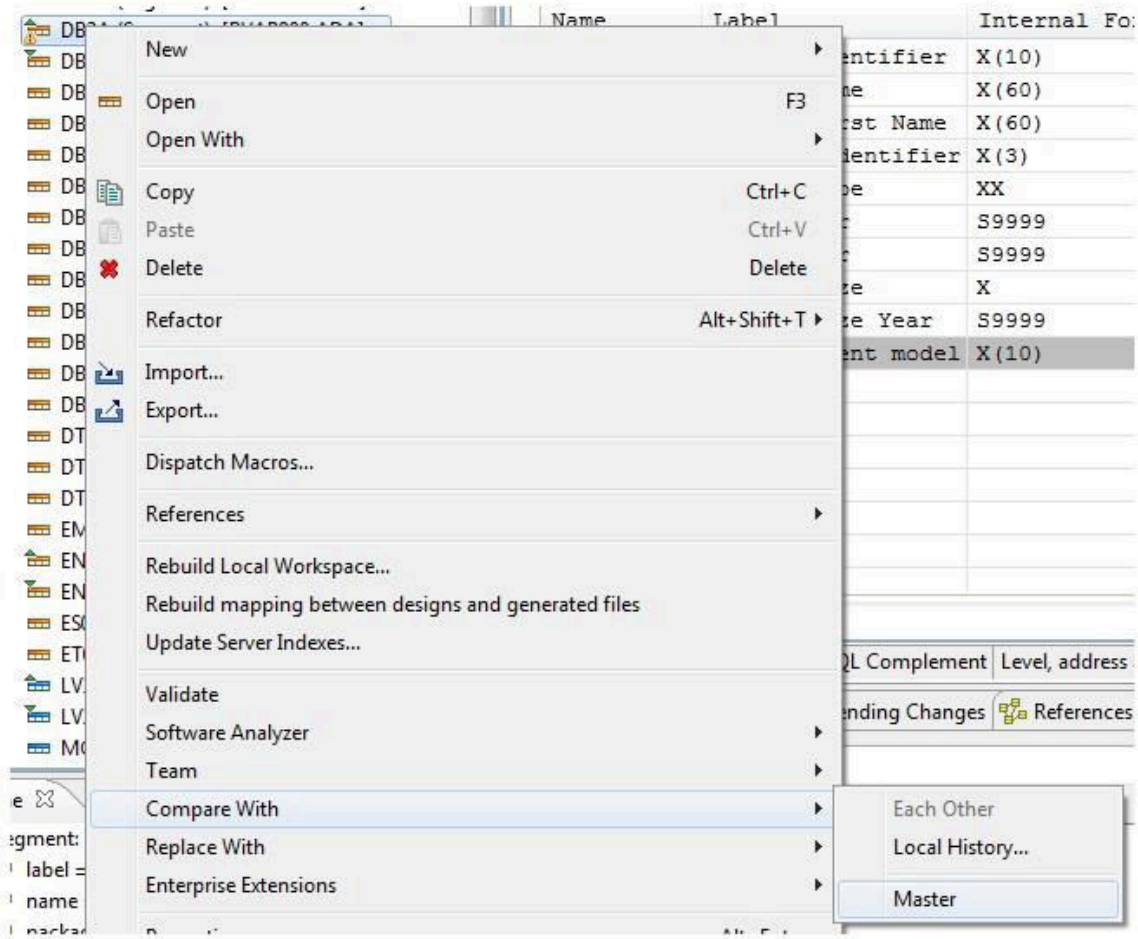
DB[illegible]
DB
DB
DB
DB
DB
DB
DB
DB
DB
DB
DB
DB
DT
DT
DT
EM
EN
EN
ES
ET
LV
LV
MO

New
Open F3
Open With
Copy Ctrl+C
Paste Ctrl+V
Delete Delete
Refactor Alt+Shift+T
Import...
Export...
Dispatch Macros...
References
Rebuild Local Workspace...
Rebuild mapping between designs and generated files
Update Server Indexes...
Validate
Software Analyzer
Team
Compare With
Replace With
Enterprise Extensions

Each Other
Local History...
Master

| Name | Label | Internal Fo |
|---|---|---|
| | entifier | X(10) |
| | ne | X(60) |
| | rst Name | X(60) |
| | dentifier | X(3) |
| | pe | XX |
| | r | S9999 |
| | r | S9999 |
| | ze | X |
| | ze Year | S9999 |
| | ent model | X(10) |

QL Complement | Level, address
nding Changes | References

e
egment:
label =
name
packa